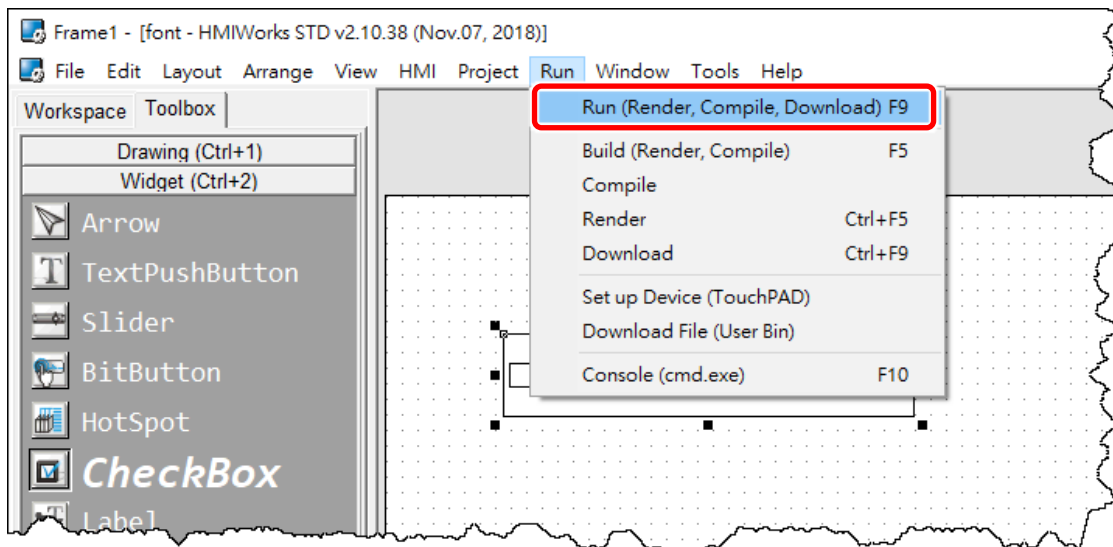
Frame1 - [font - HMIWorks STD v2.10.38 (Nov.07, 2018)]

File Edit Layout Arrange View HMI Project Run Window Tools Help

Workspace Toolbox

Drawing (Ctrl+1)
Widget (Ctrl+2)

Arrow
TextPushButton
Slider
BitButton
HotSpot
CheckBox
Label

Run (Render, Compile, Download) F9
Build (Render, Compile) F5
Compile
Render Ctrl+F5
Download Ctrl+F9
Set up Device (TouchPAD)
Download File (User Bin)
Console (cmd.exe) F10